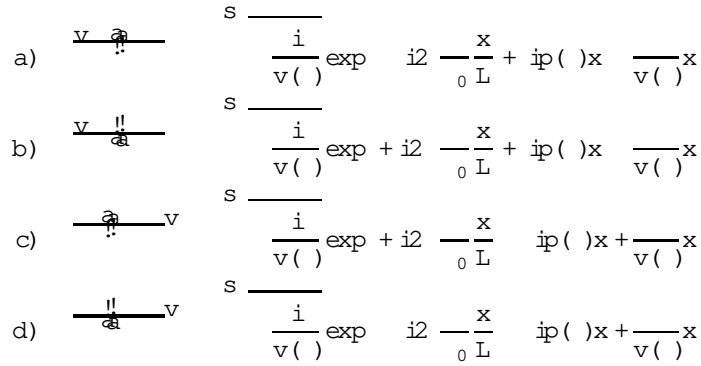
a) v a !! s $\frac{i}{v(\ )}$ exp i2 $_0$ $\frac{x}{L}$ + ip( )x $\frac{}{v(\ )}$x

b) v !! a s $\frac{i}{v(\ )}$ exp + i2 $_0$ $\frac{x}{L}$ + ip( )x $\frac{}{v(\ )}$x

c) a !! v s $\frac{i}{v(\ )}$ exp + i2 $_0$ $\frac{x}{L}$ ip( )x + $\frac{}{v(\ )}$x

d) !! a v s $\frac{i}{v(\ )}$ exp i2 $_0$ $\frac{x}{L}$ ip( )x + $\frac{}{v(\ )}$x